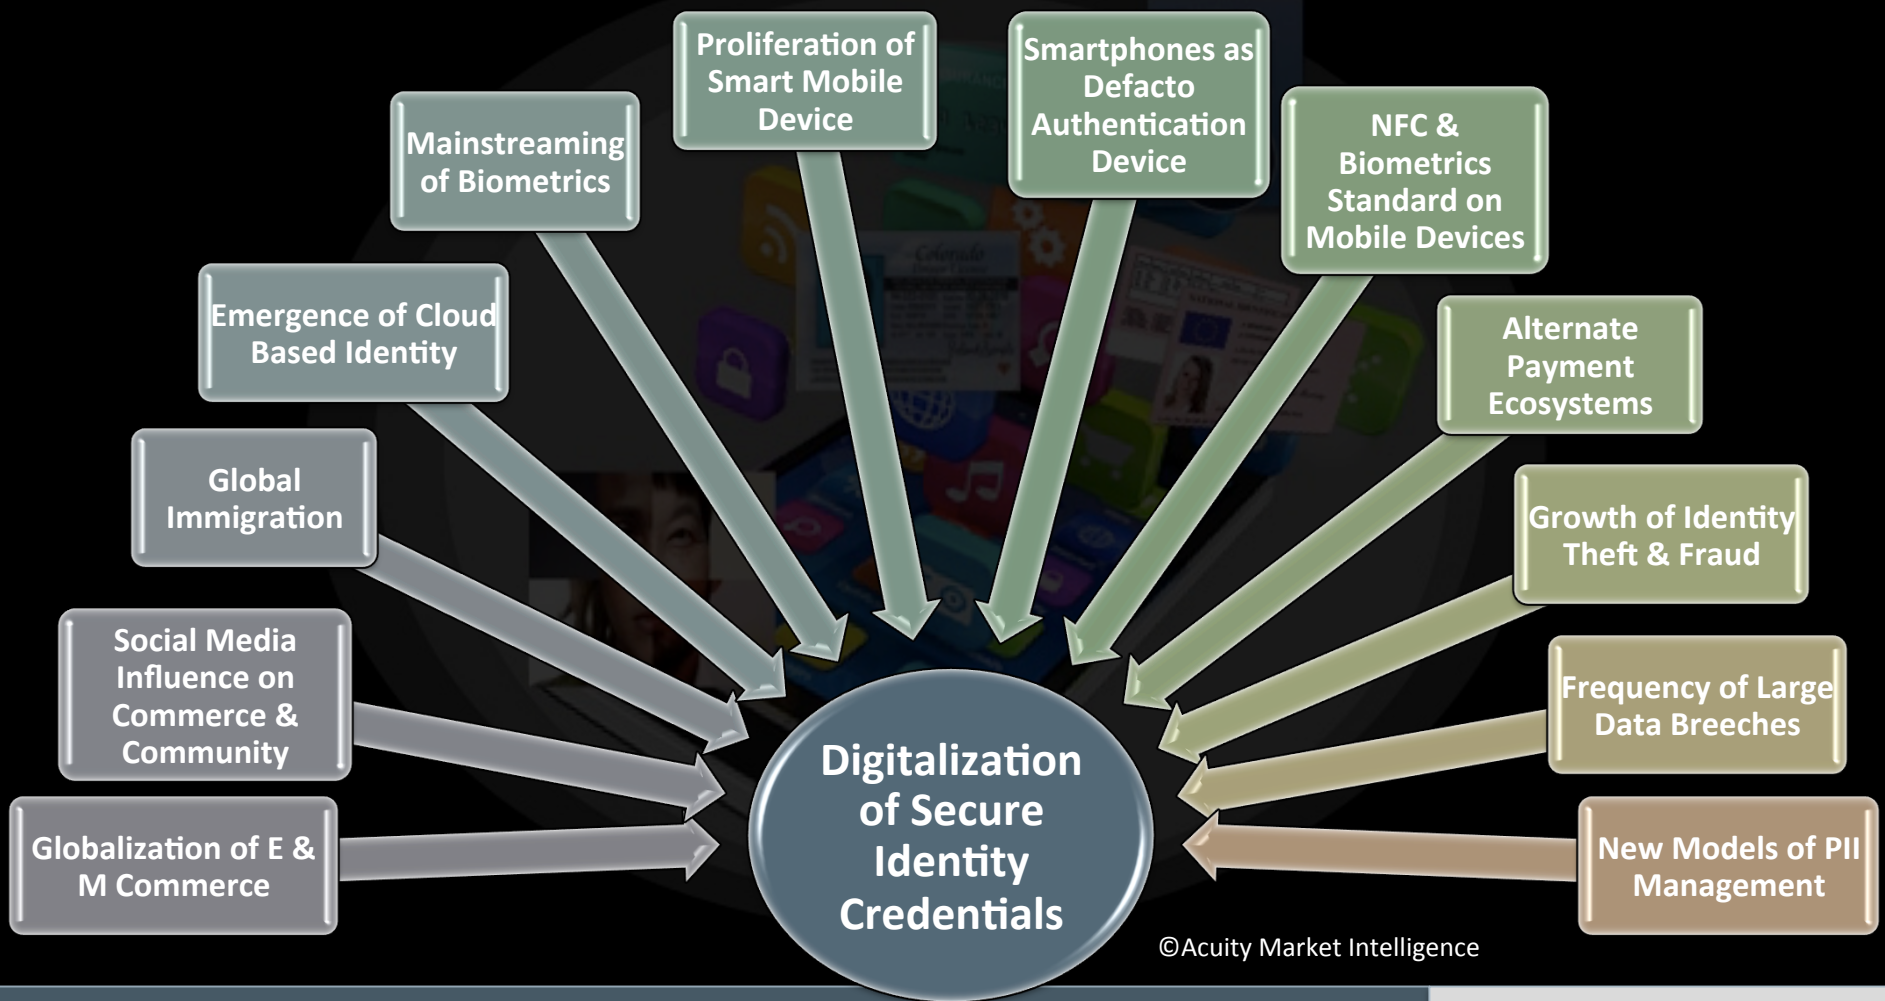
Proliferation of Smart Mobile Device

Smartphones as Defacto Authentication Device

Mainstreaming of Biometrics

NFC & Biometrics Standard on Mobile Devices

Emergence of Cloud Based Identity

Alternate Payment Ecosystems

Global Immigration

Growth of Identity Theft & Fraud

Social Media Influence on Commerce & Community

Frequency of Large Data Breeches

Globalization of E & M Commerce

Digitalization of Secure Identity Credentials

New Models of PII Management

©Acuity Market Intelligence